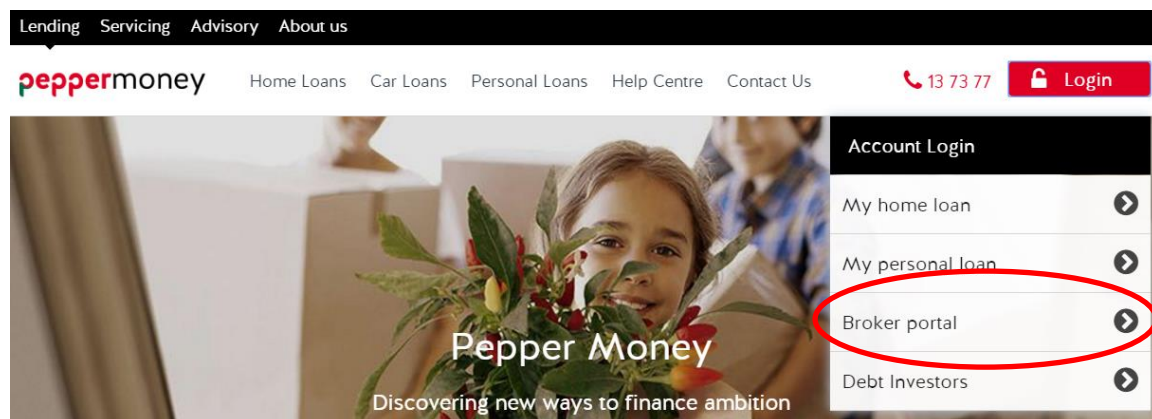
Lending Servicing Advisory About us

peppermoney Home Loans Car Loans Personal Loans Help Centre Contact Us 13 73 77 Login

Account Login

My home loan

My personal loan

Broker portal

Debt Investors

Pepper Money

Discovering new ways to finance ambition